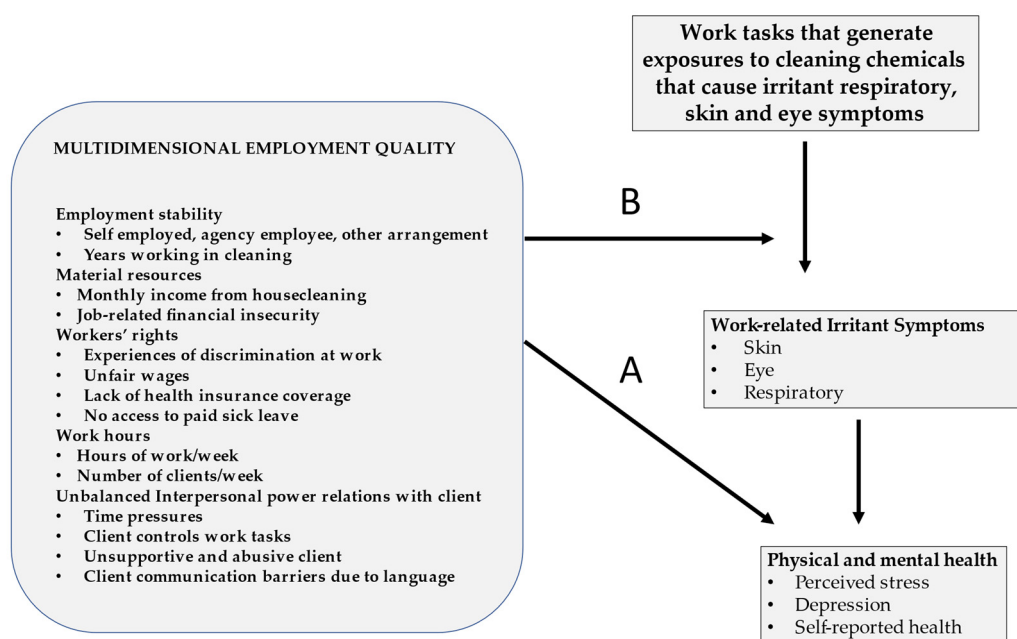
Work tasks that generate exposures to cleaning chemicals that cause irritant respiratory, skin and eye symptoms

MULTIDIMENSIONAL EMPLOYMENT QUALITY

Employment stability
• Self employed, agency employee, other arrangement
• Years working in cleaning
Material resources
• Monthly income from housecleaning
• Job-related financial insecurity
Workers' rights
• Experiences of discrimination at work
• Unfair wages
• Lack of health insurance coverage
• No access to paid sick leave
Work hours
• Hours of work/week
• Number of clients/week
Unbalanced Interpersonal power relations with client
• Time pressures
• Client controls work tasks
• Unsupportive and abusive client
• Client communication barriers due to language

B

A

Work-related Irritant Symptoms
• Skin
• Eye
• Respiratory

Physical and mental health
• Perceived stress
• Depression
• Self-reported health